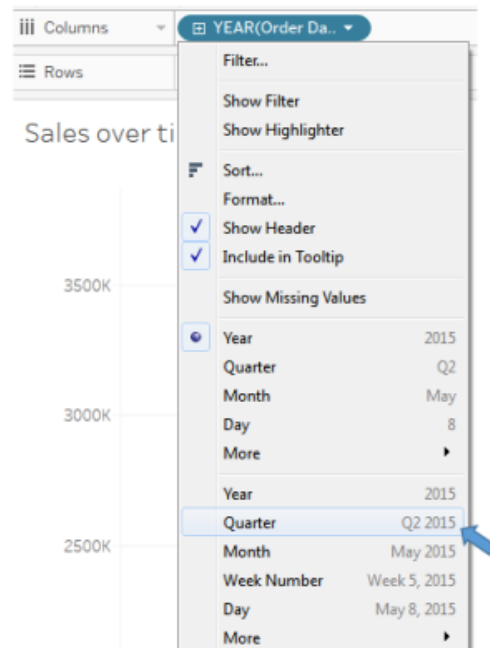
iii Columns
⊞ YEAR(Order Da..
☰ Rows

Sales over ti

3500K
3000K
2500K

Filter...
Show Filter
Show Highlighter
Sort...
Format...
Show Header
Include in Tooltip
Show Missing Values
Year 2015
Quarter Q2
Month May
Day 8
More
Year 2015
Quarter Q2 2015
Month May 2015
Week Number Week 5, 2015
Day May 8, 2015
More